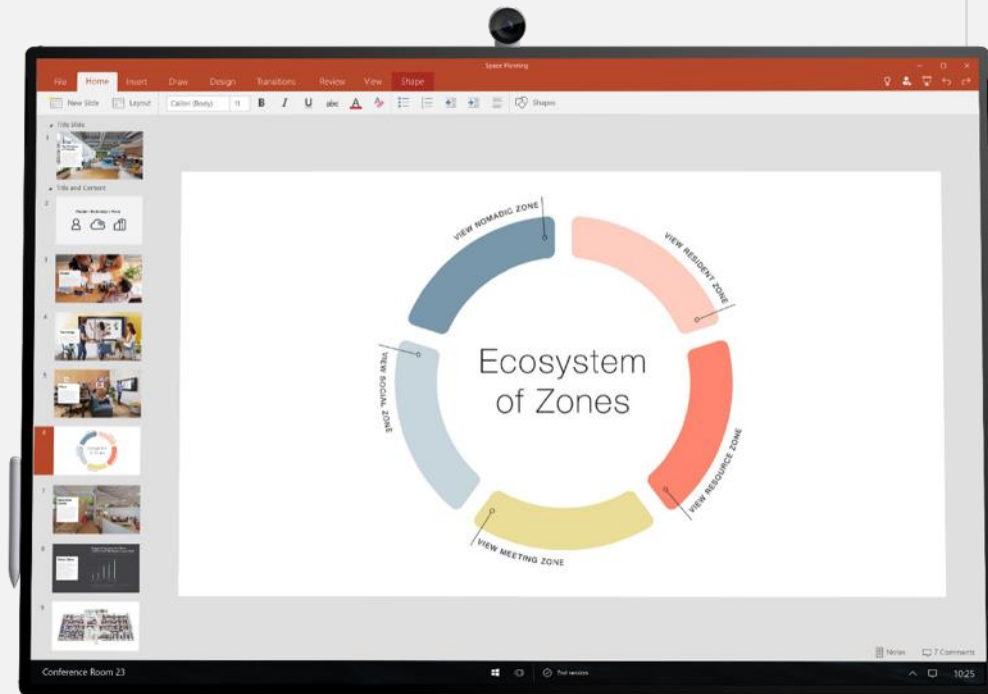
Space Planning

File Home Insert Draw Design Transitions Review View Shape

New Slide Layout Calibri (Body) 11 B I U abc A Shapes

Title Slide

1

Title and Content

2

3

4

5

6

7

8

9

VIEW NOMADIC ZONE

VIEW RESIDENT ZONE

VIEW SOCIAL ZONE

Ecosystem of Zones

VIEW RESOURCE ZONE

VIEW MEETING ZONE

Notes 7 Comments

Conference Room 23

End session

10:25